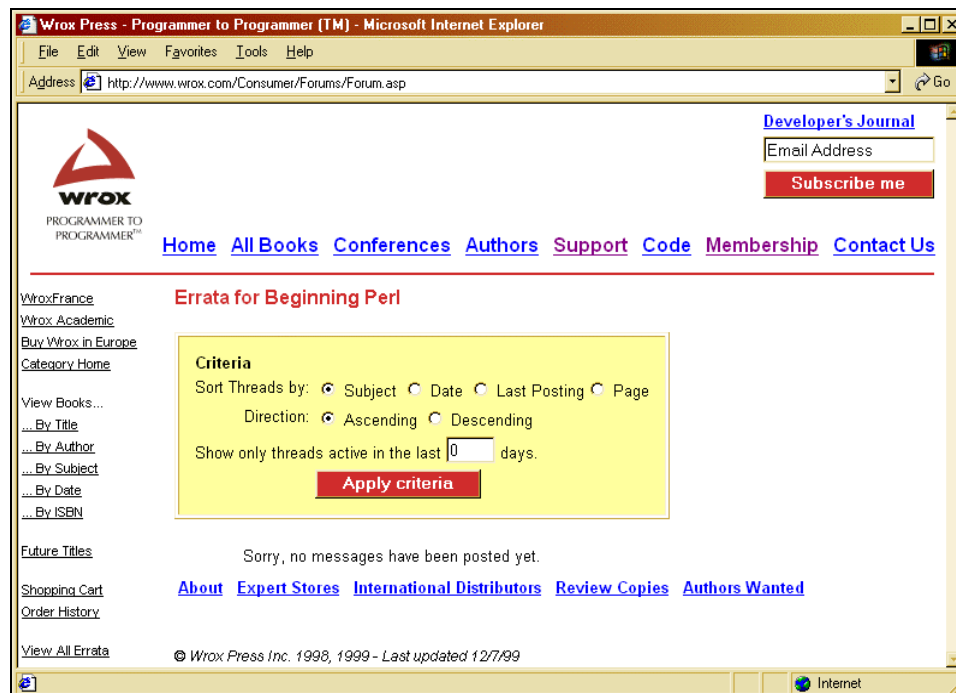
Wrox Press - Programmer to Programmer (TM) - Microsoft Internet Explorer

File Edit View Favorites Tools Help

Address http://www.wrox.com/Consumer/Forums/Forum.asp

Go

wrox
PROGRAMMER TO PROGRAMMER™

Developer's Journal
Email Address
Subscribe me

Home All Books Conferences Authors Support Code Membership Contact Us

WroxFrance
Wrox Academic
Buy Wrox in Europe
Category Home

View Books...
... By Title
... By Author
... By Subject
... By Date
... By ISBN

Future Titles

Shopping Cart
Order History

View All Errata

Errata for Beginning Perl

Criteria
Sort Threads by: Subject Date Last Posting Page
Direction: Ascending Descending
Show only threads active in the last 0 days.
Apply criteria

Sorry, no messages have been posted yet.

About Expert Stores International Distributors Review Copies Authors Wanted

© Wrox Press Inc. 1998, 1999 - Last updated 12/7/99

Internet